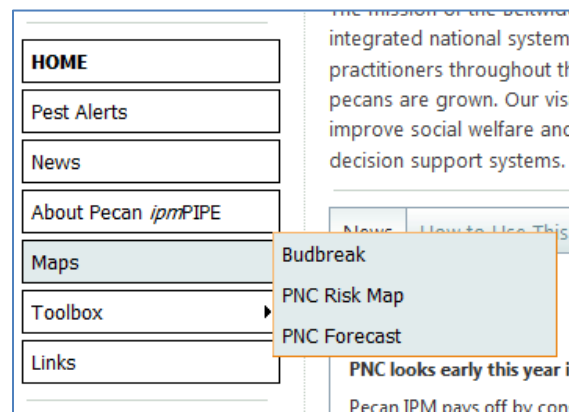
HOME

Pest Alerts

News

About Pecan *ipm*PIPE

Maps

Budbreak

PNC Risk Map

PNC Forecast

Toolbox

Links

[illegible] integrated national system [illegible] practitioners throughout th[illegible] pecans are grown. Our vis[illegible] improve social welfare and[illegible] decision support systems.

News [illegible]

PNC looks early this year i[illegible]

Pecan IPM pays off by con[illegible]